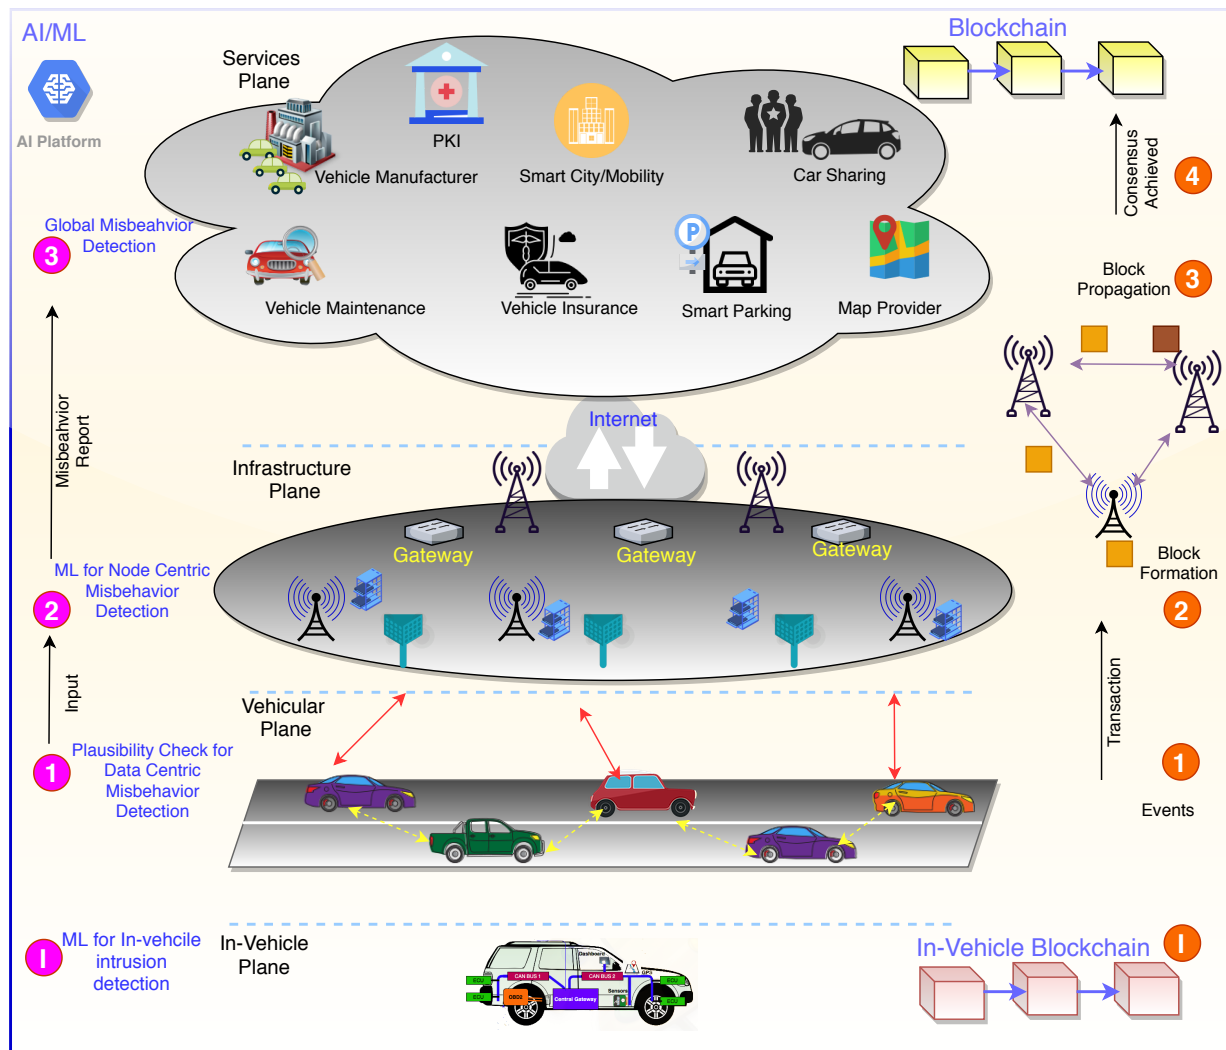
AI/ML

AI Platform

Services Plane

PKI

Vehicle Manufacturer

Smart City/Mobility

Car Sharing

Vehicle Maintenance

Vehicle Insurance

Smart Parking

Map Provider

Blockchain

Consensus Achieved

4

Block Propagation

3

Global Misbeahvior Detection

3

Misbeahvior Report

Internet

Infrastructure Plane

Gateway

Gateway

Gateway

ML for Node Centric Misbehavior Detection

2

Block Formation

2

Input

Vehicular Plane

Transaction

1

Plausibility Check for Data Centric Misbehavior Detection

Events

ML for In-vehcile intrusion detection

In-Vehicle Plane

In-Vehicle Blockchain

CAN BUS 1

CAN BUS 2

Dashboard

OBD2

Central Gateway

Sensors

GPS